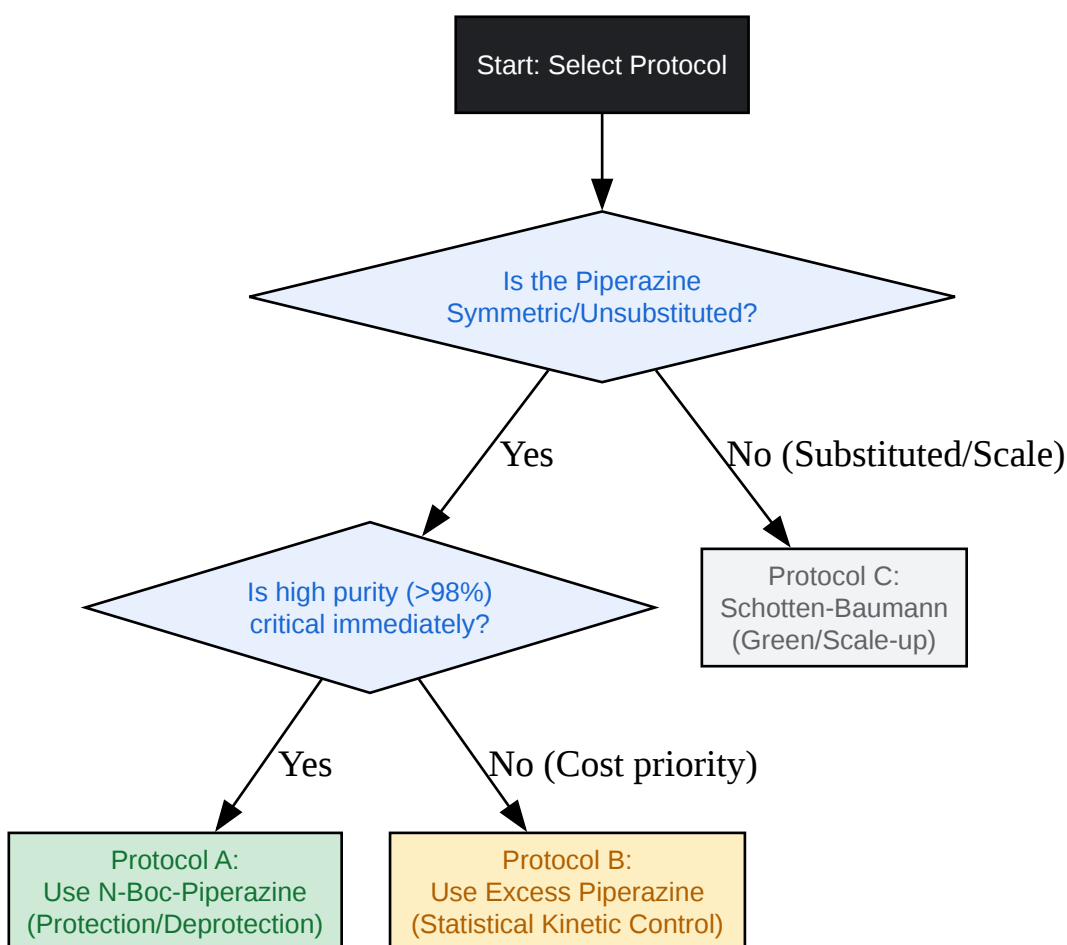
Start: Select Protocol

Is the Piperazine Symmetric/Unsubstituted?

Yes

No (Substituted/Scale)

Is high purity (>98%) critical immediately?

Protocol C: Schotten-Baumann (Green/Scale-up)

Yes

No (Cost priority)

Protocol A: Use N-Boc-Piperazine (Protection/Deprotection)

Protocol B: Use Excess Piperazine (Statistical Kinetic Control)